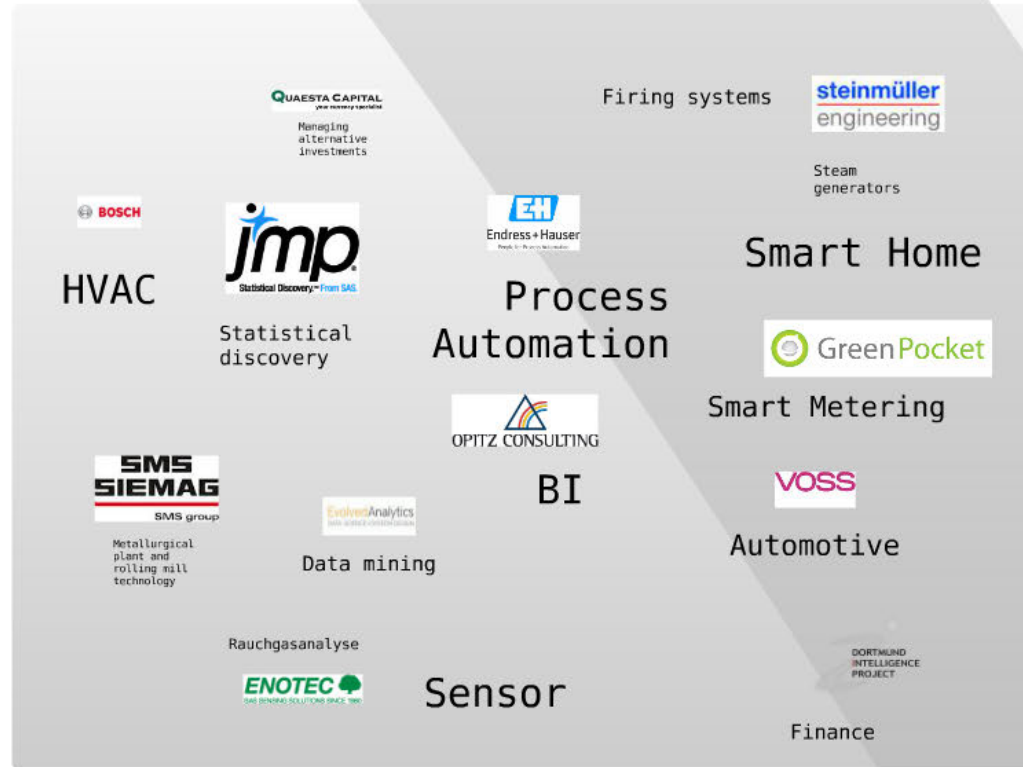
QUAESTA CAPITAL
your recovery specialist

Managing alternative investments

Firing systems

steinmüller engineering

Steam generators

BOSCH

jmp
Statistical Discovery. From SAS.

E+H
Endress+Hauser
People for Process Automation

Smart Home

HVAC

Process Automation

Statistical discovery

GreenPocket

Smart Metering

OPITZ CONSULTING

SMS SIEMAG
SMS group

BI

VOSS

EvolvedAnalytics
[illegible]

Metallurgical plant and rolling mill technology

Data mining

Automotive

Rauchgasanalyse

DORTMUND INTELLIGENCE PROJECT

ENOTEC
GAS SENSING SOLUTIONS SINCE 1980

Sensor

Finance